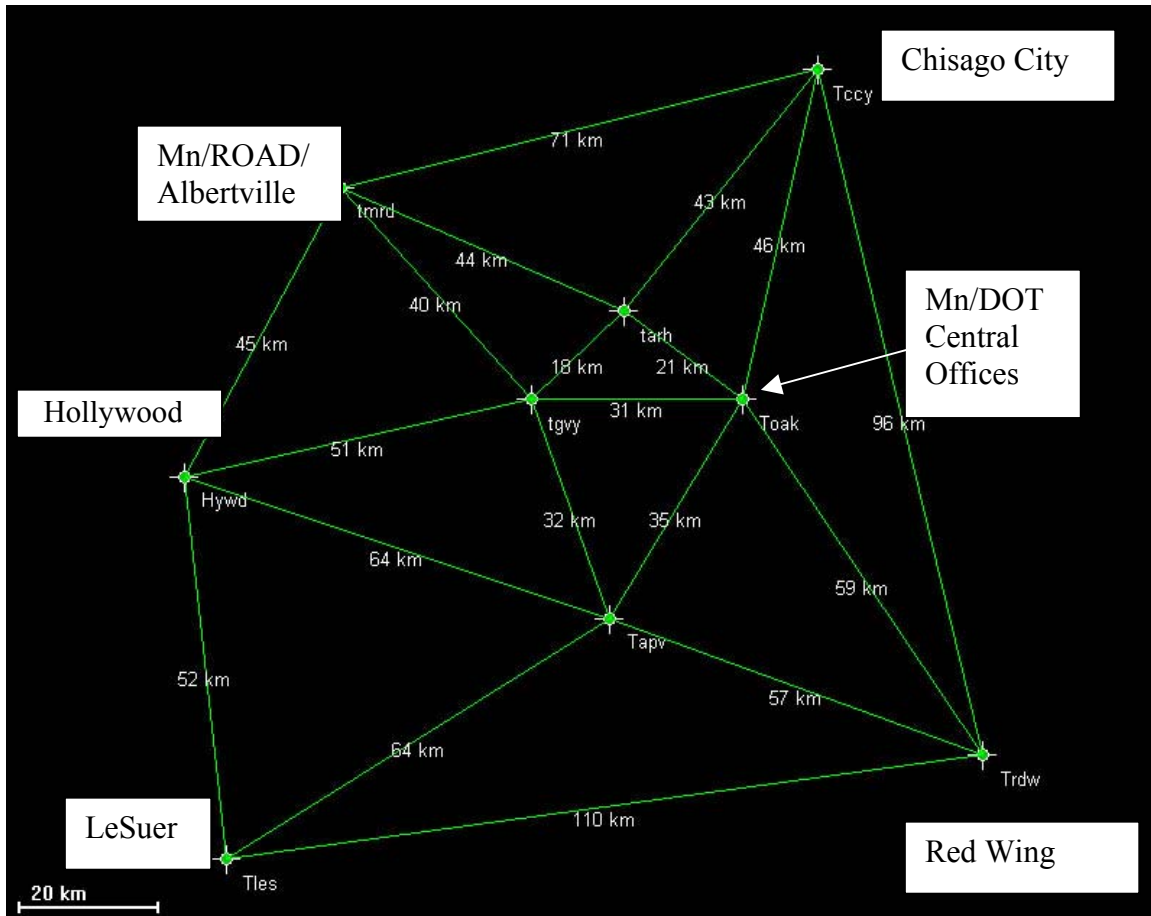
Chisago City

Tccy

71 km

Mn/ROAD/
Albertville

tmrd

43 km

46 km

44 km

Mn/DOT
Central
Offices

40 km

tarh

45 km

18 km

21 km

Hollywood

tgvy

31 km

Toak

96 km

51 km

Hywd

32 km

35 km

64 km

59 km

Tapv

52 km

57 km

64 km

Trdw

LeSuer

110 km

Red Wing

20 km

Tles